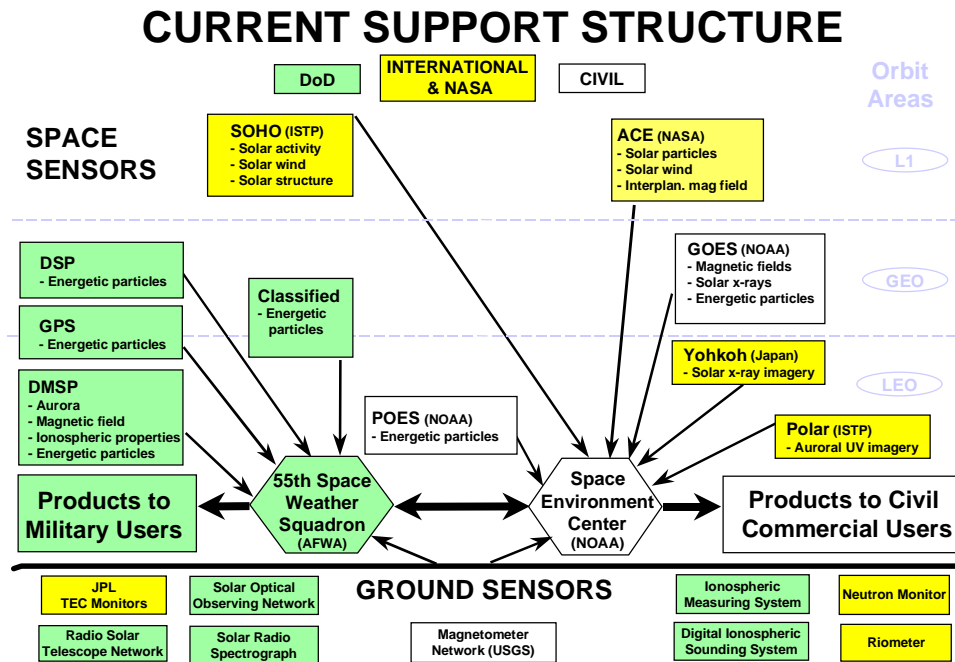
CURRENT SUPPORT STRUCTURE

DoD
INTERNATIONAL & NASA
CIVIL

Orbit Areas

SPACE SENSORS

SOHO (ISTP)
- Solar activity
- Solar wind
- Solar structure

ACE (NASA)
- Solar particles
- Solar wind
- Interplan. mag field

L1

DSP
- Energetic particles

Classified
- Energetic particles

GOES (NOAA)
- Magnetic fields
- Solar x-rays
- Energetic particles

GEO

GPS
- Energetic particles

Yohkoh (Japan)
- Solar x-ray imagery

DMSP
- Aurora
- Magnetic field
- Ionospheric properties
- Energetic particles

LEO

POES (NOAA)
- Energetic particles

Polar (ISTP)
- Auroral UV imagery

Products to Military Users

55th Space Weather Squadron (AFWA)

Space Environment Center (NOAA)

Products to Civil Commercial Users

GROUND SENSORS

JPL TEC Monitors

Solar Optical Observing Network

Ionospheric Measuring System

Neutron Monitor

Radio Solar Telescope Network

Solar Radio Spectrograph

Magnetometer Network (USGS)

Digital Ionospheric Sounding System

Riometer